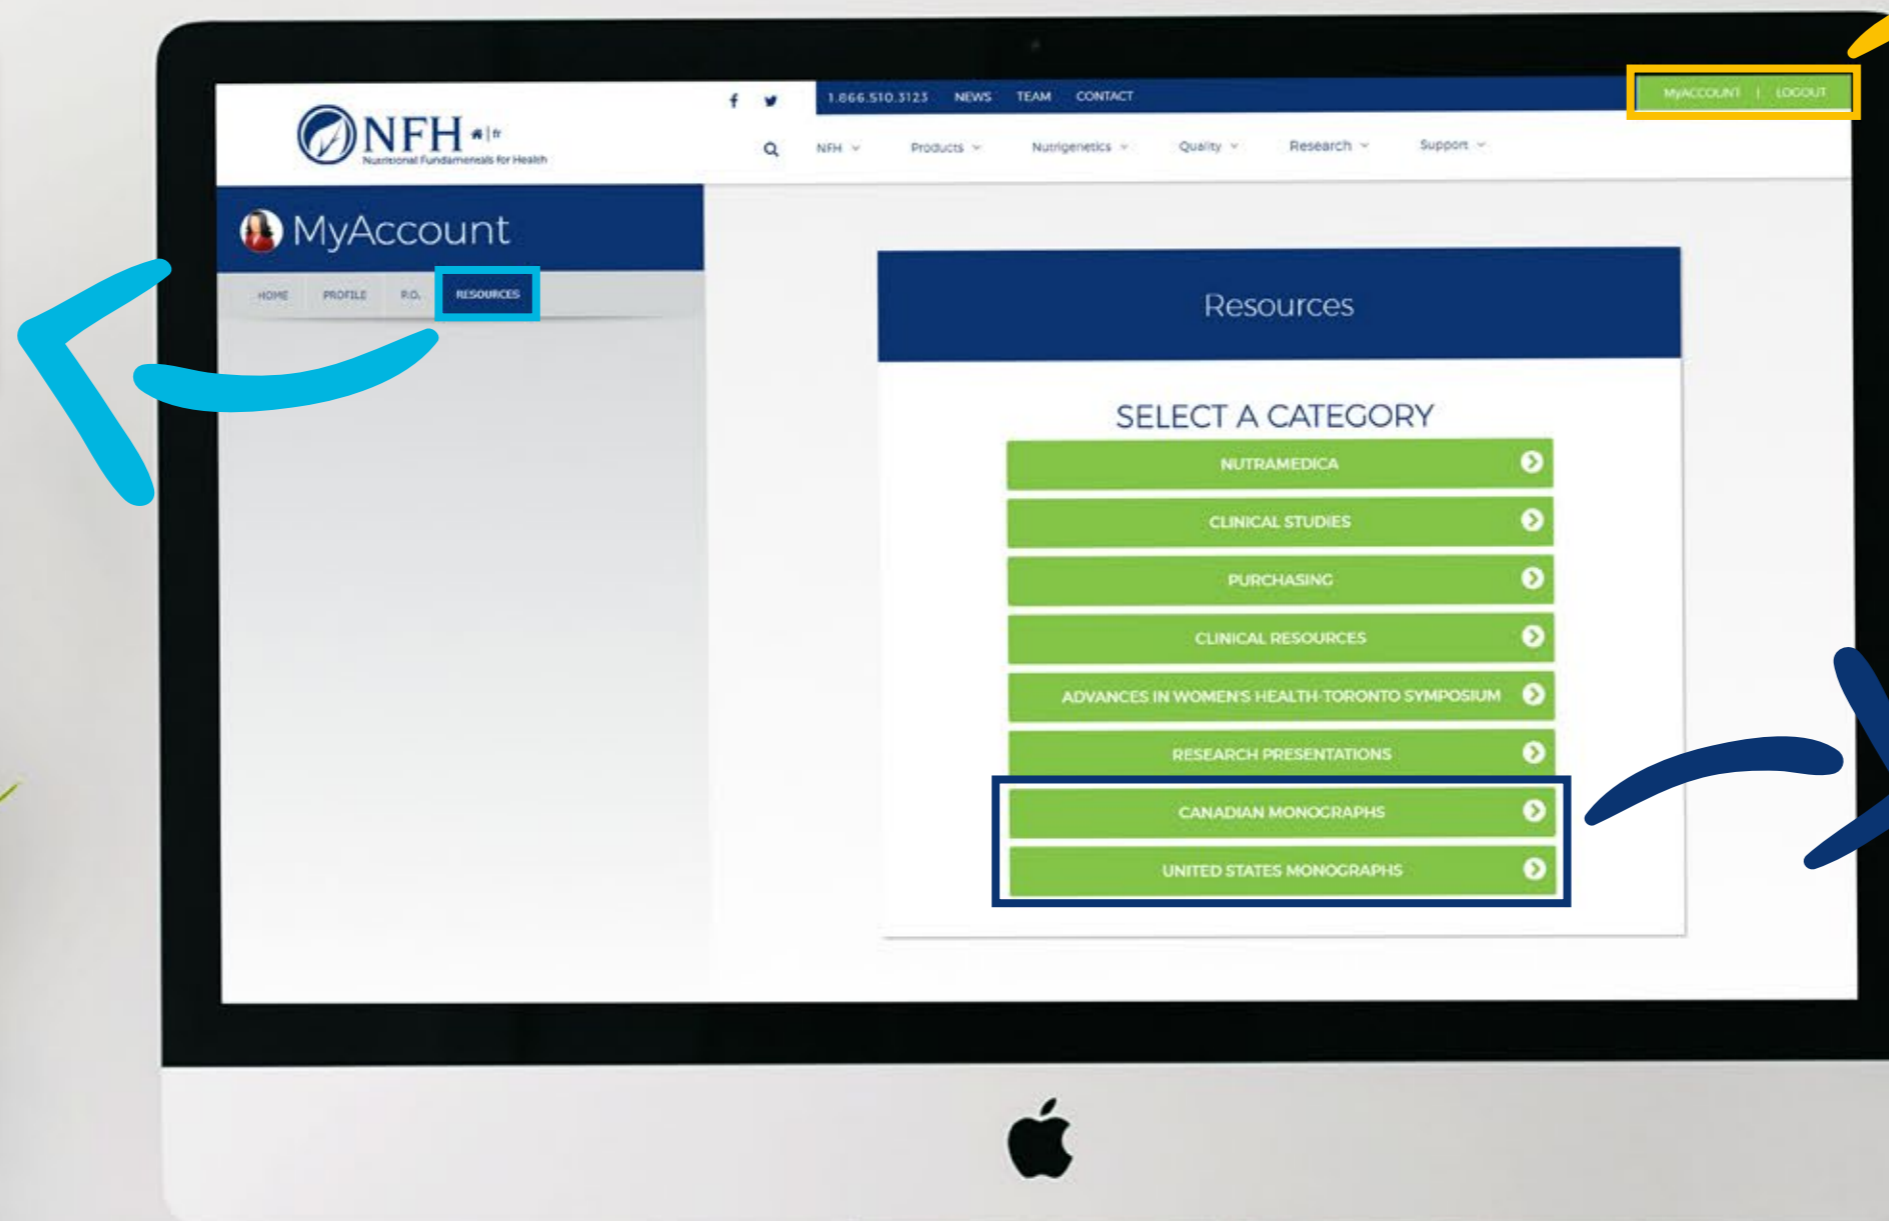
NFH | fr
Nutritional Fundamentals for Health

1.866.510.3123 NEWS TEAM CONTACT

MYACCOUNT | LOGOUT

NFH Products Nutrigenetics Quality Research Support

MyAccount

HOME PROFILE P.O. RESOURCES

Resources

SELECT A CATEGORY

NUTRAMEDICA

CLINICAL STUDIES

PURCHASING

CLINICAL RESOURCES

ADVANCES IN WOMEN'S HEALTH-TORONTO SYMPOSIUM

RESEARCH PRESENTATIONS

CANADIAN MONOGRAPHS

UNITED STATES MONOGRAPHS